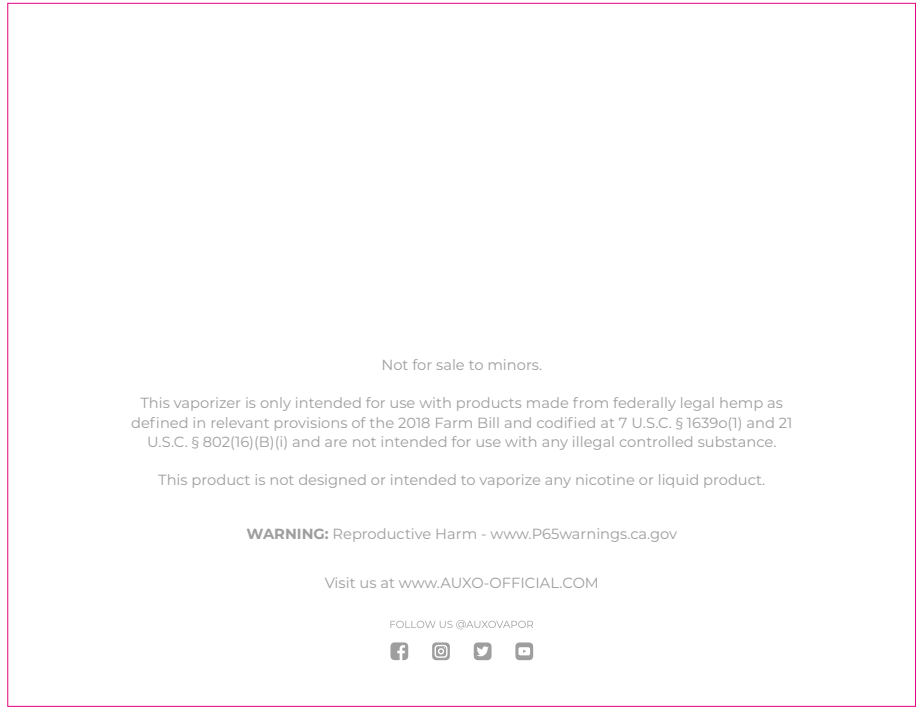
Not for sale to minors.

This vaporizer is only intended for use with products made from federally legal hemp as defined in relevant provisions of the 2018 Farm Bill and codified at 7 U.S.C. § 1639o(1) and 21 U.S.C. § 802(16)(B)(i) and are not intended for use with any illegal controlled substance.

This product is not designed or intended to vaporize any nicotine or liquid product.

**WARNING:** Reproductive Harm - www.P65warnings.ca.gov

Visit us at www.AUXO-OFFICIAL.COM

FOLLOW US @AUXOVAPOR